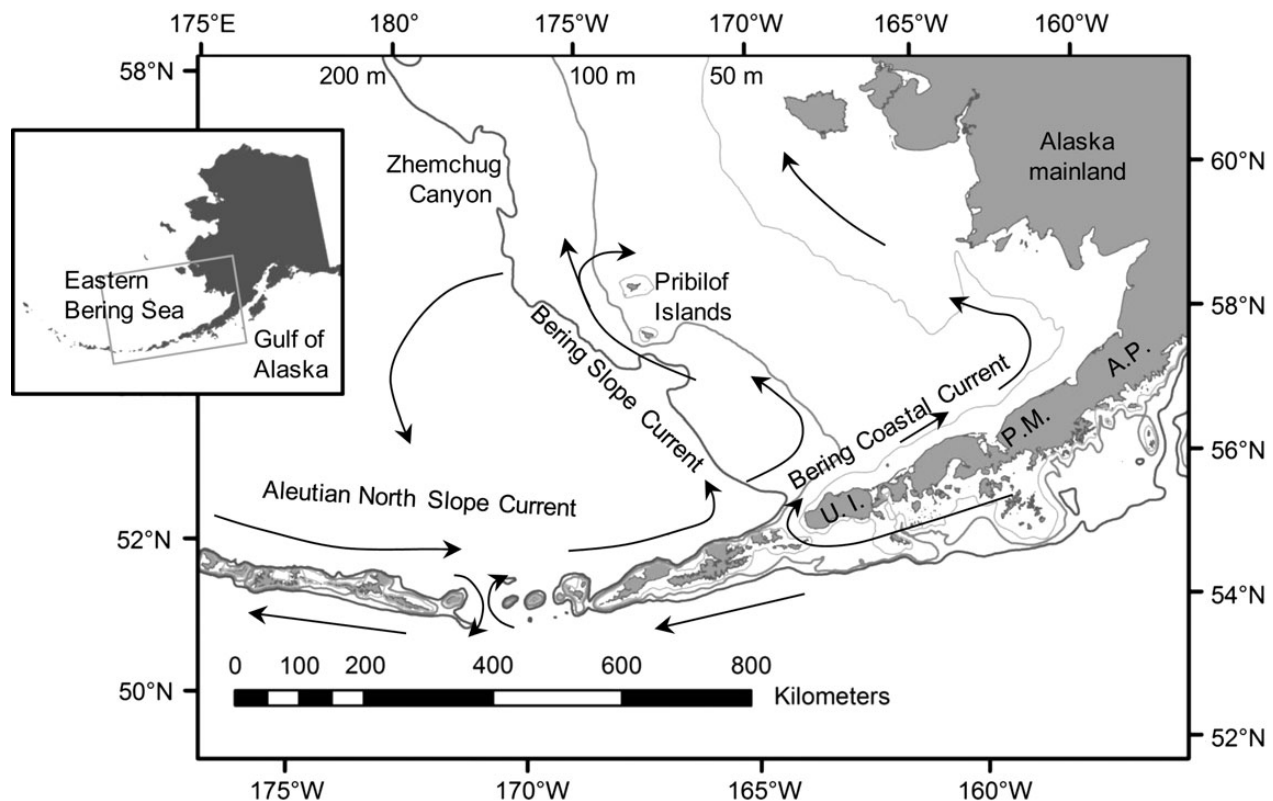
175°E 180° 175°W 170°W 165°W 160°W

58°N

200 m 100 m 50 m

Eastern Bering Sea

Gulf of Alaska

Zhemchug Canyon

Pribilof Islands

Alaska mainland

60°N

58°N

56°N

54°N

52°N

52°N

50°N

Bering Slope Current

Bering Coastal Current

Aleutian North Slope Current

U.I.

P.M.

A.P.

0 100 200 400 600 800

Kilometers

175°W 170°W 165°W 160°W